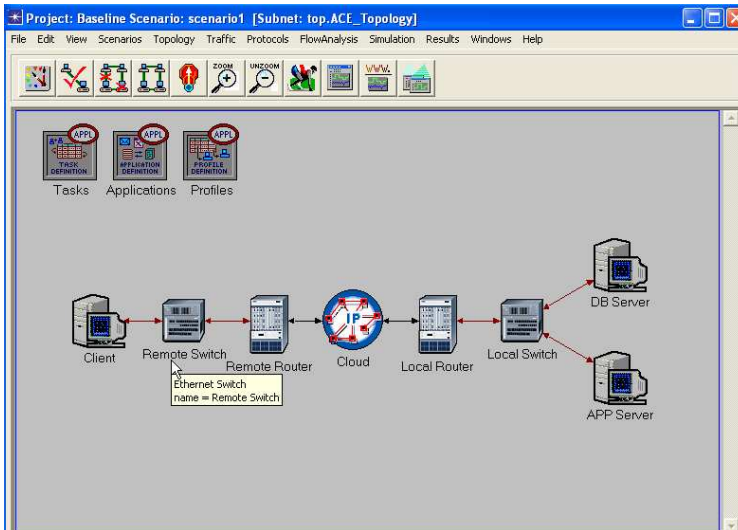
Project: Baseline Scenario: scenario1 [Subnet: top.ACE_Topology]

File Edit View Scenarios Topology Traffic Protocols FlowAnalysis Simulation Results Windows Help

ZOOM UNZOOM WWW.

APPL TASK DEFINITION Tasks

APPL APPLICATION DEFINITION Applications

APPL PROFILE DEFINITION Profiles

Client Remote Switch Remote Router IP Cloud Local Router Local Switch DB Server APP Server

Ethernet Switch
name = Remote Switch